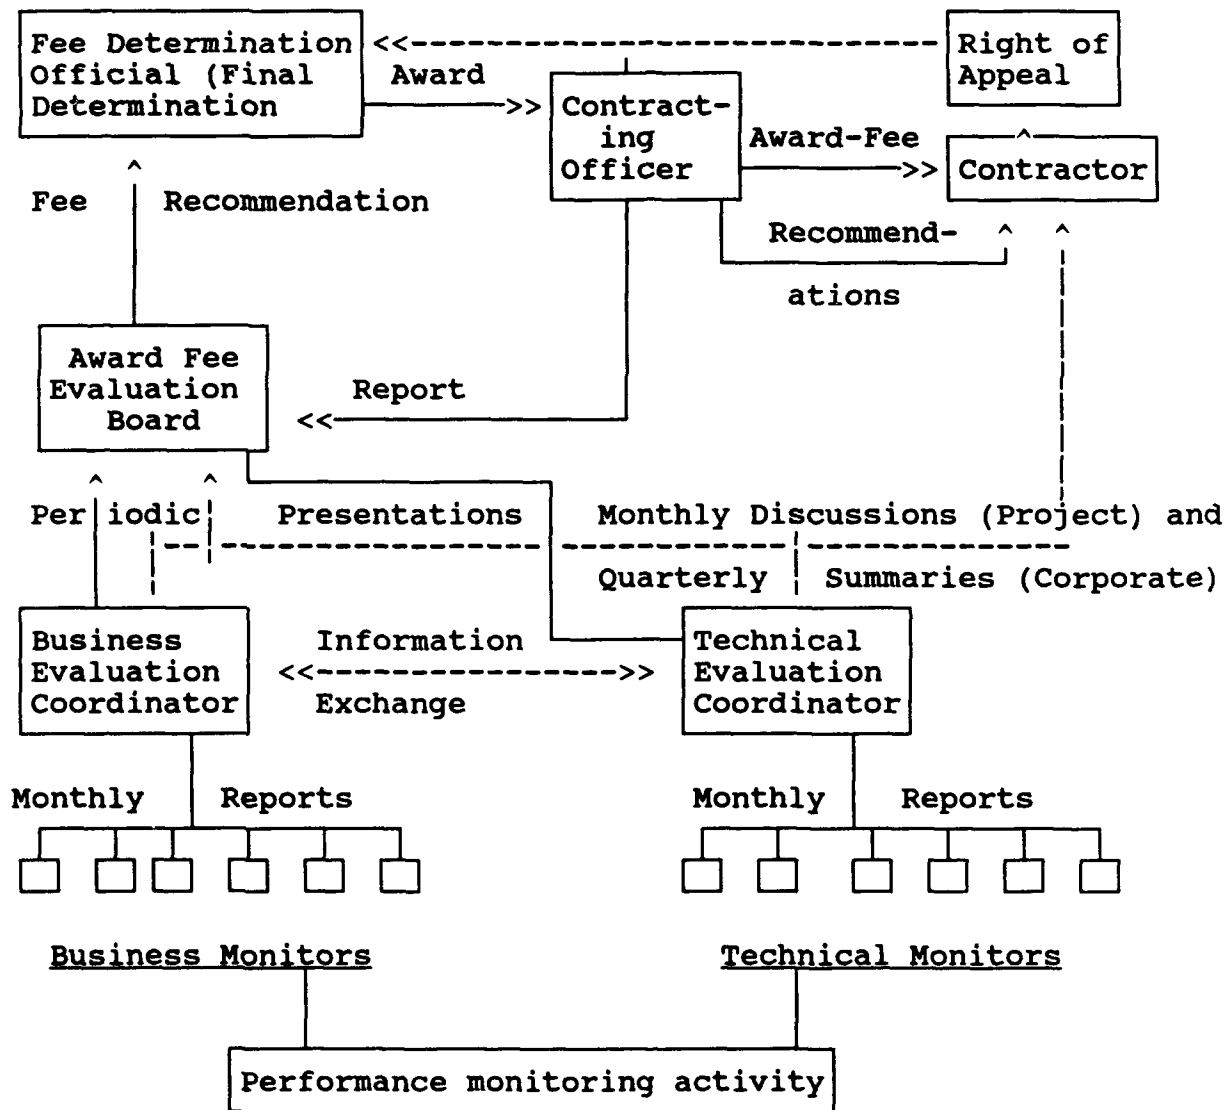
Fee Determination Official (Final Determination

<<

Right of Appeal

Award

>>

Contracting Officer

Award-Fee

>>

Contractor

^

Fee

^

Recommendation

Recommendations

^

^

Award Fee Evaluation Board

Report

<<

^

^

Periodic

Presentations

Monthly Discussions (Project) and

Quarterly

Summaries (Corporate)

Business Evaluation Coordinator

Information

<<>>

Exchange

Technical Evaluation Coordinator

Monthly

Reports

Monthly

Reports

Business Monitors

Technical Monitors

Performance monitoring activity